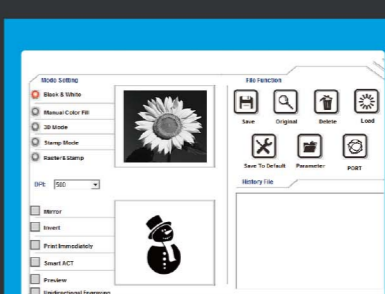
Mode Setting

Black & White

Manual Color Fill

3D Mode

Stamp Mode

Raster&Stamp

DPI: 500

Mirror

Invert

Print Immediately

Smart ACT

Preview

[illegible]

File Function

Save

Original

Delete

Load

Save To Default

Parameter

PORT

History File